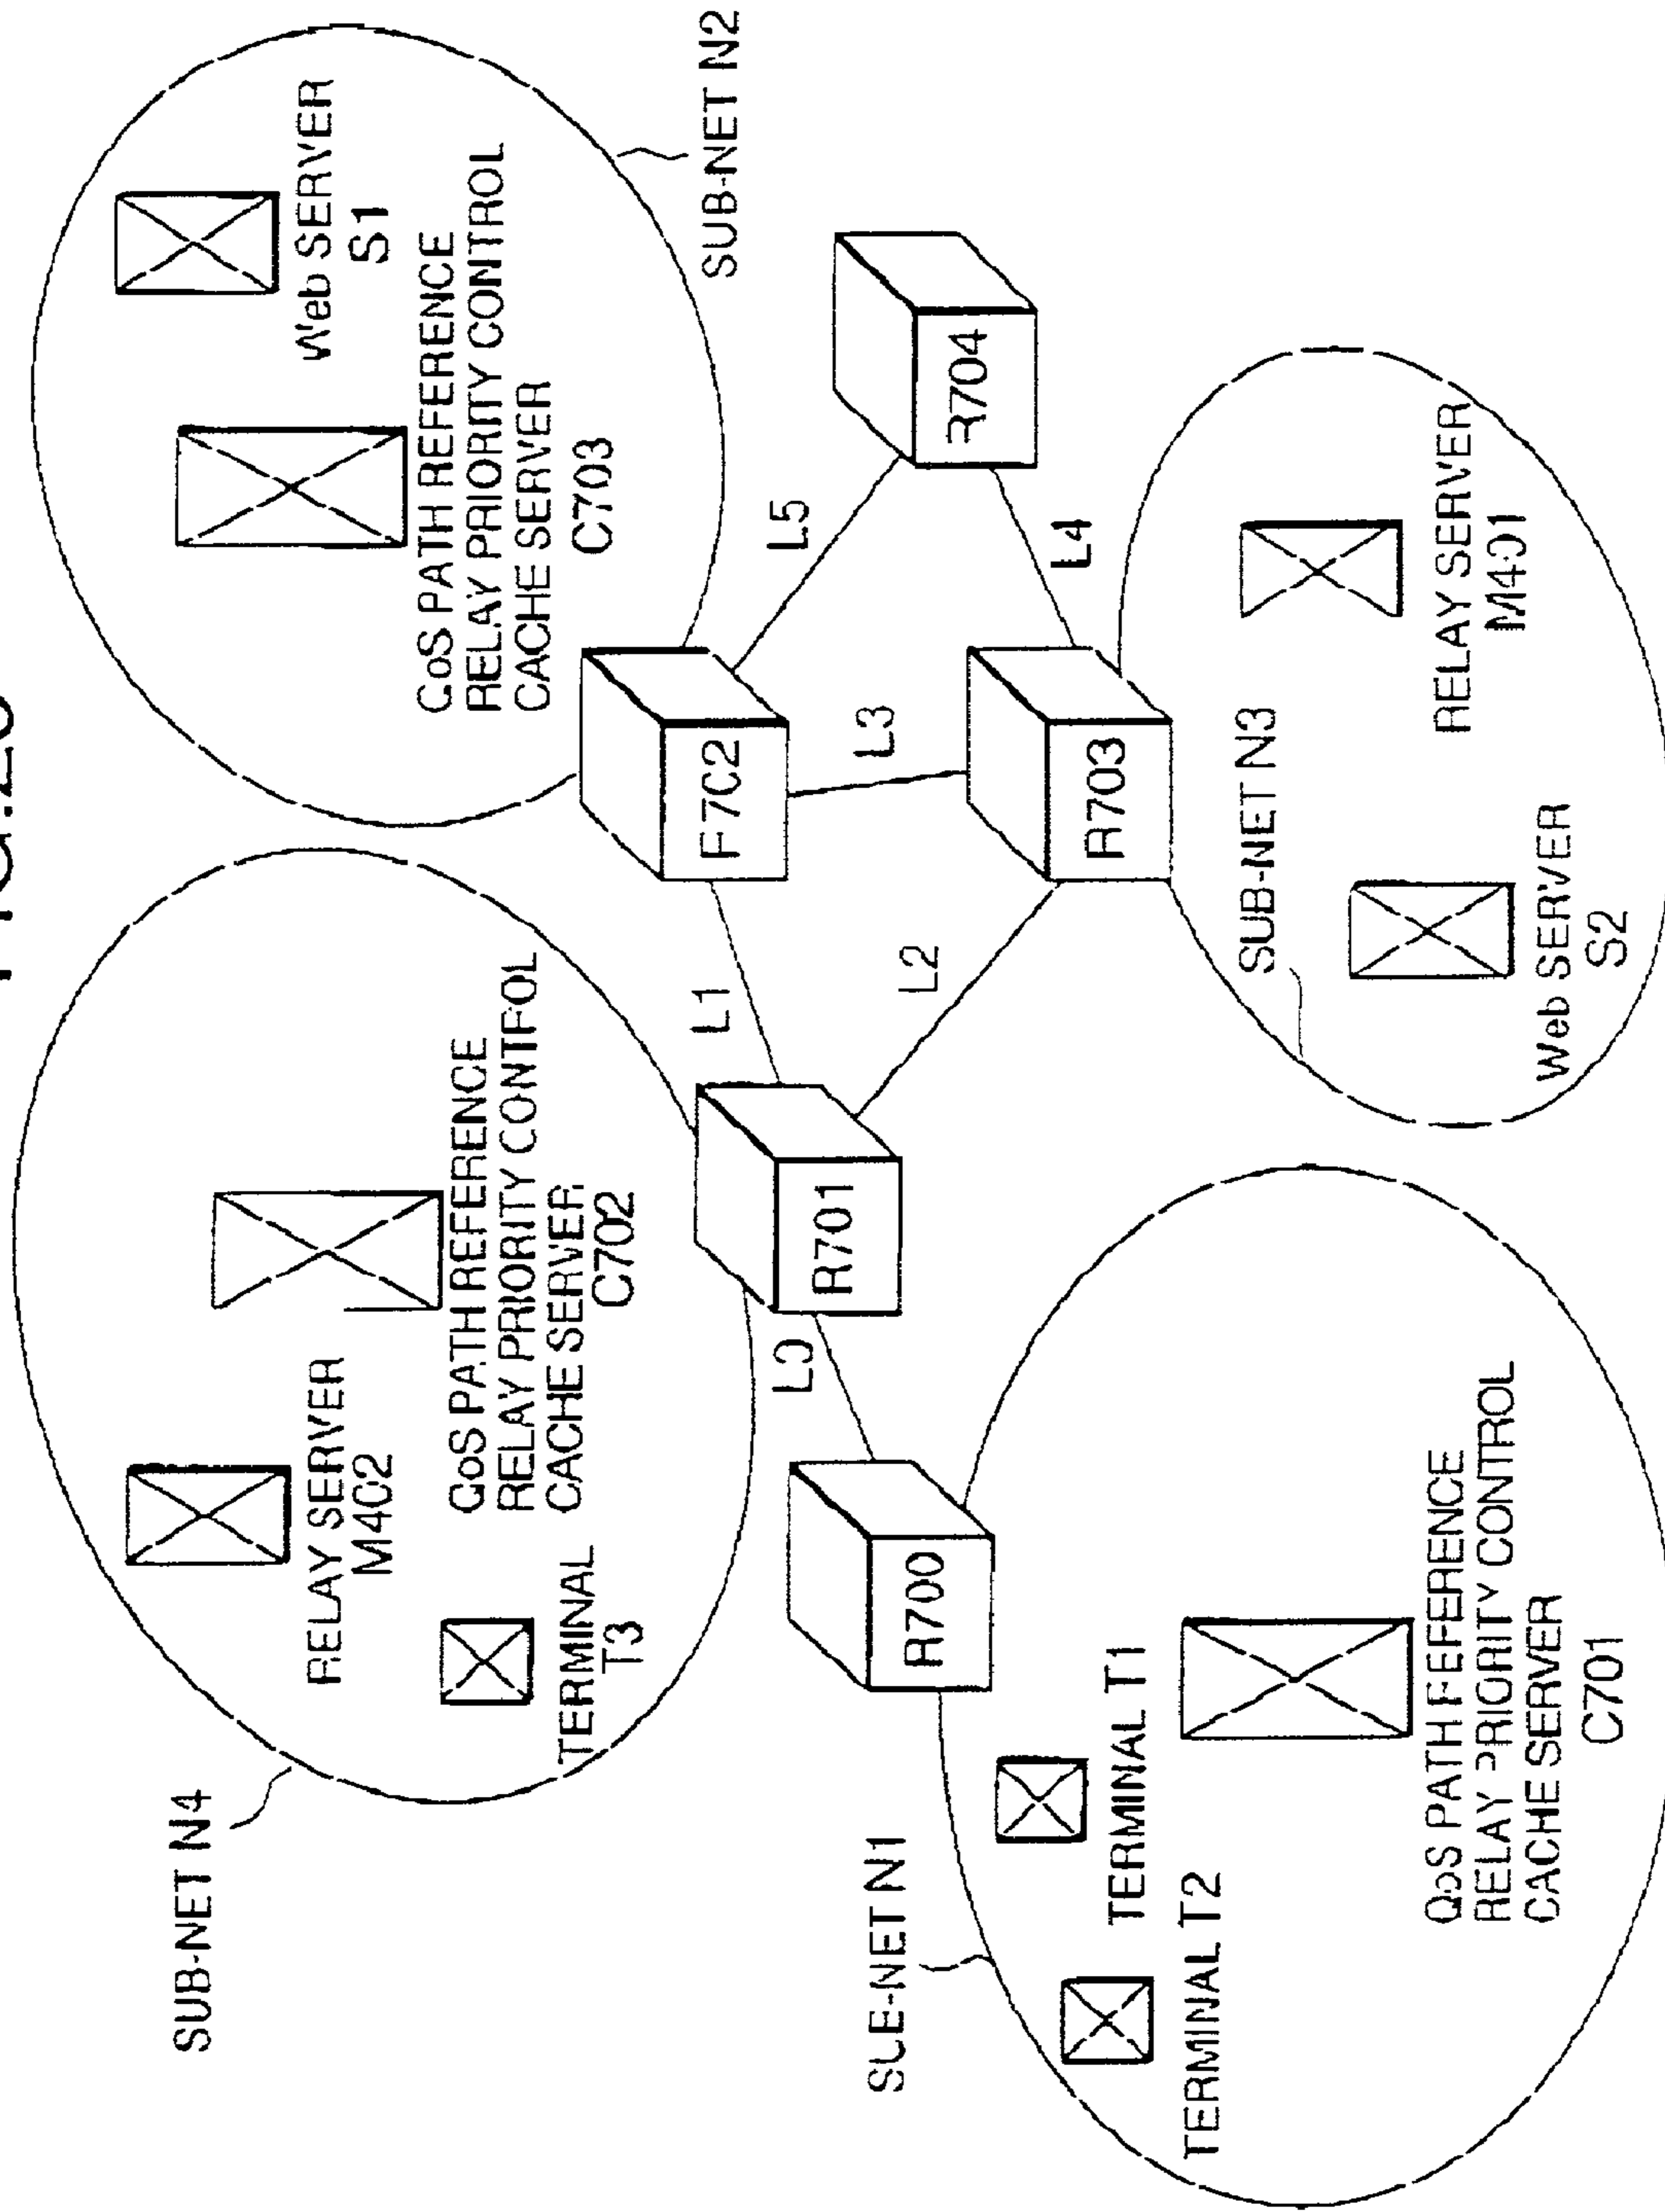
FIG.25

SUB-NET N2

Web SERVER S1

QoS PATH REFERENCE RELAY PRIORITY CONTROL CACHE SERVER C703

R704

L5

L4

RELAY SERVER M401

F7C2

L3

R703

SUB-NET N3

Web SERVER S2

L1

L2

SUB-NET N4

RELAY SERVER M402

QoS PATH REFERENCE RELAY PRIORITY CONTROL CACHE SERVER C702

R701

L0

TERMINAL T3

R700

SLE-NET N1

TERMINAL T1

TERMINAL T2

QoS PATH REFERENCE RELAY PRIORITY CONTROL CACHE SERVER C701